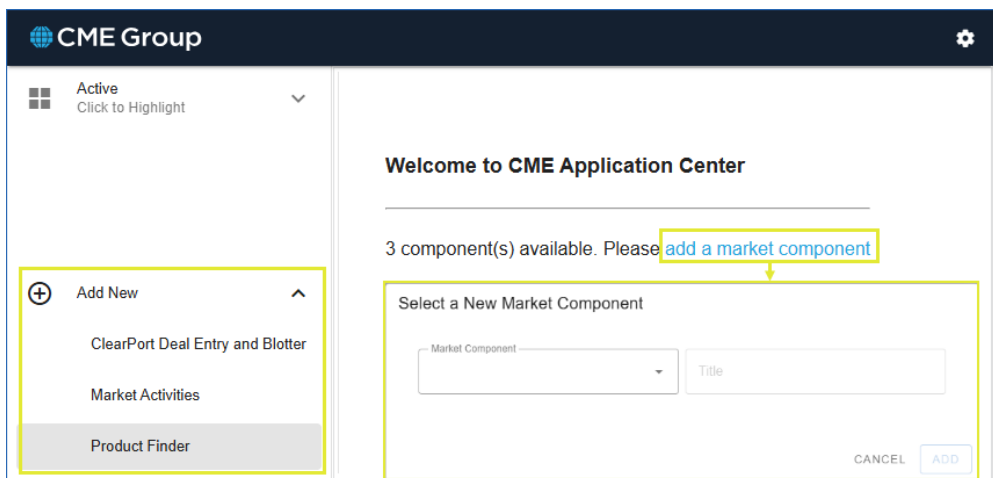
CME Group

Active
Click to Highlight

Add New

ClearPort Deal Entry and Blotter

Market Activities

Product Finder

Welcome to CME Application Center

3 component(s) available. Please add a market component

Select a New Market Component

Market Component

Title

CANCEL ADD